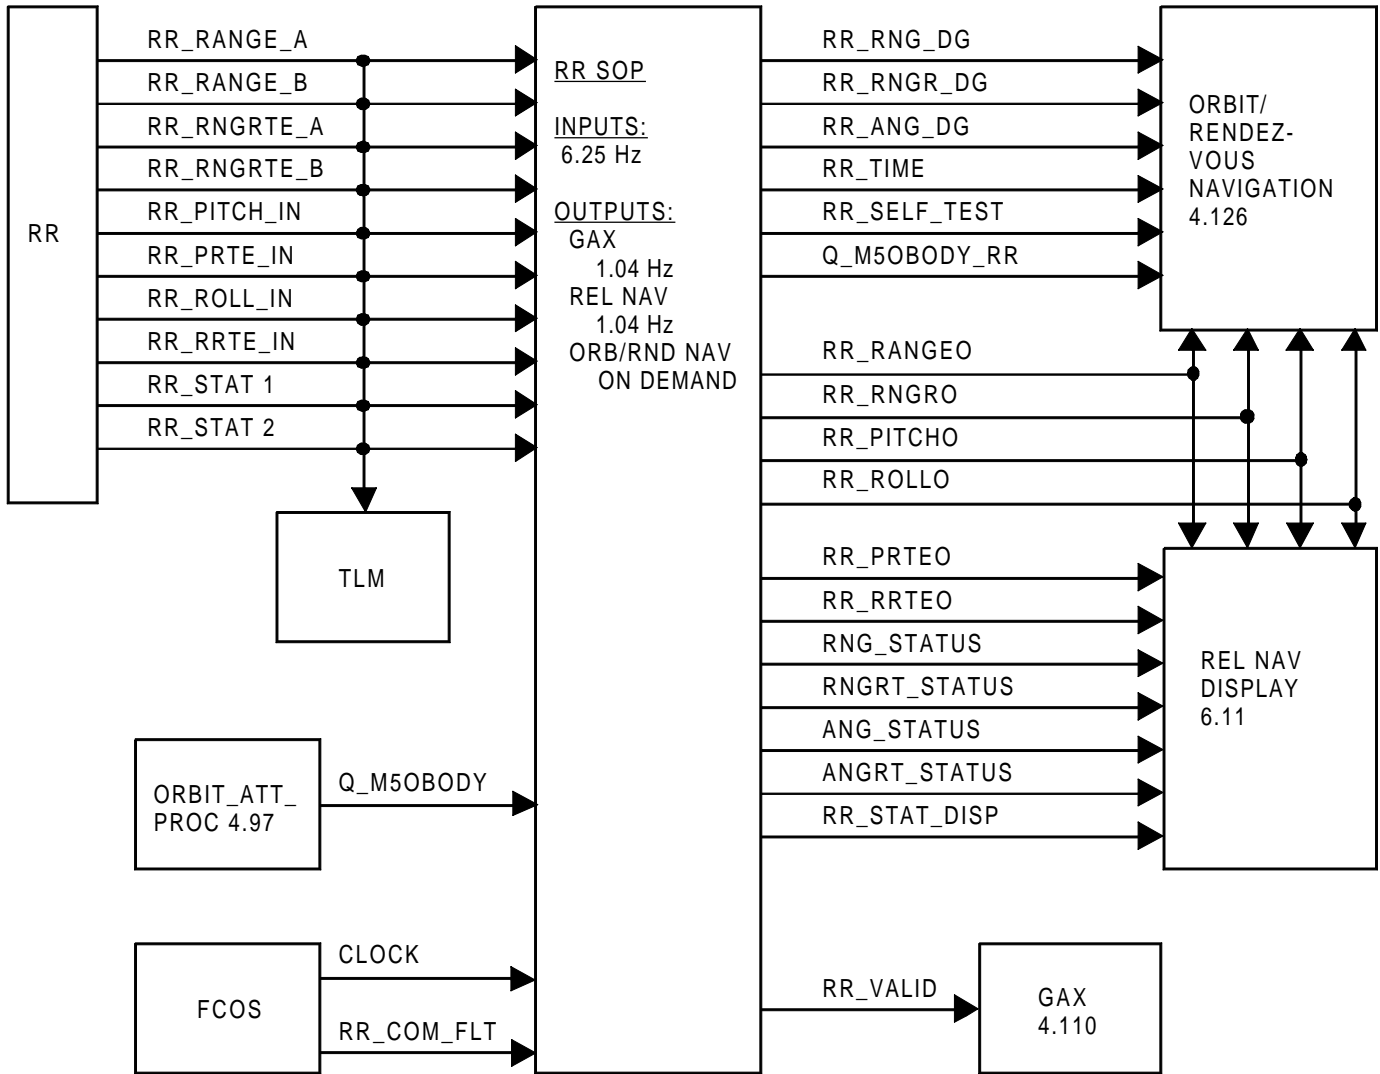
RR

RR_RANGE_A
RR_RANGE_B
RR_RNGRTE_A
RR_RNGRTE_B
RR_PITCH_IN
RR_PRTE_IN
RR_ROLL_IN
RR_RRTE_IN
RR_STAT 1
RR_STAT 2

TLM

ORBIT_ATT_ PROC 4.97

Q_M5OBODY

FCOS

CLOCK

RR_COM_FLT

RR SOP

INPUTS:
6.25 Hz

OUTPUTS:
GAX
1.04 Hz
REL NAV
1.04 Hz
ORB/RND NAV
ON DEMAND

RR_RNG_DG
RR_RNGR_DG
RR_ANG_DG
RR_TIME
RR_SELF_TEST
Q_M5OBODY_RR

ORBIT/ RENDEZ-VOUS NAVIGATION 4.126

RR_RANGEO
RR_RNGRO
RR_PITCHO
RR_ROLLO

RR_PRTEO
RR_RRTEO
RNG_STATUS
RNGRT_STATUS
ANG_STATUS
ANGRT_STATUS
RR_STAT_DISP

REL NAV DISPLAY 6.11

RR_VALID

GAX 4.110